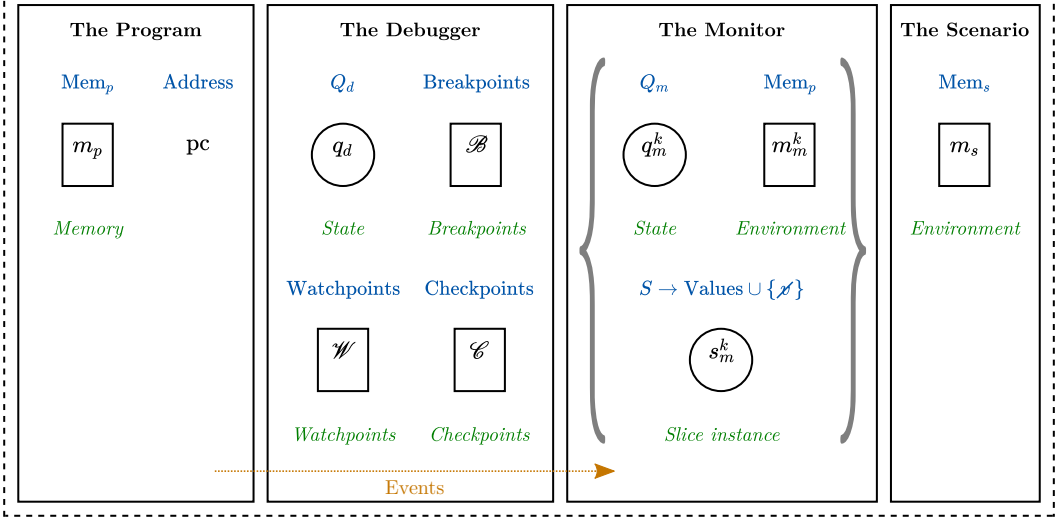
The Program

$\text{Mem}_p$ Address

$m_p$ pc

*Memory*

The Debugger

$Q_d$ Breakpoints

$q_d$ $\mathscr{B}$

*State* *Breakpoints*

Watchpoints Checkpoints

$\mathscr{W}$ $\mathscr{C}$

*Watchpoints* *Checkpoints*

The Monitor

$Q_m$ $\text{Mem}_p$

$q_m^k$ $m_m^k$

*State* *Environment*

$S \rightarrow \text{Values} \cup \{\not{s}\}$

$s_m^k$

*Slice instance*

The Scenario

$\text{Mem}_s$

$m_s$

*Environment*

Events